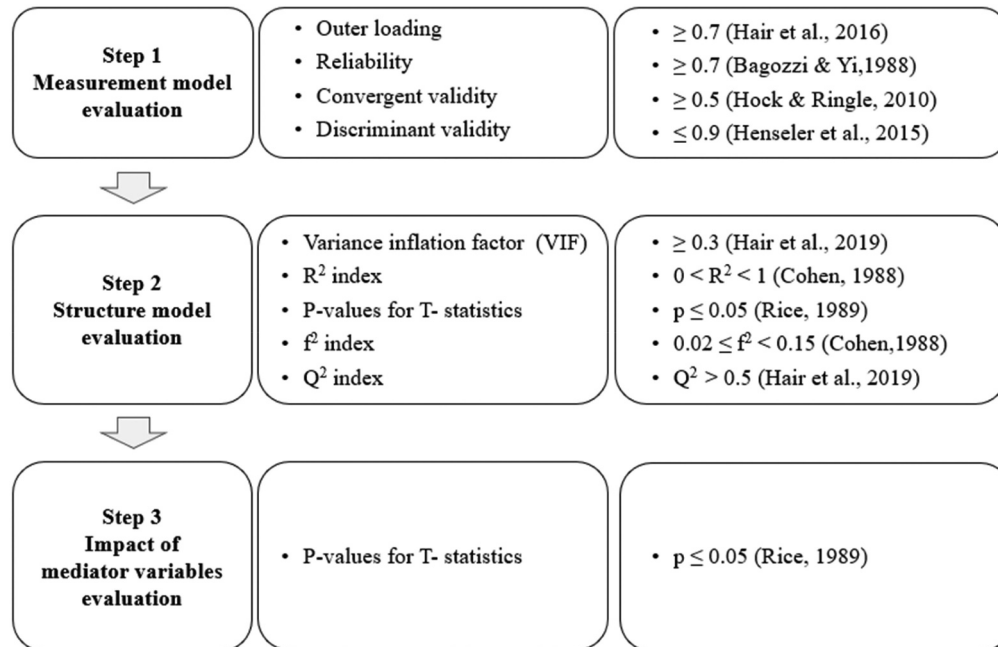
Step 1
Measurement model evaluation

• Outer loading
• Reliability
• Convergent validity
• Discriminant validity

• $\geq 0.7$ (Hair et al., 2016)
• $\geq 0.7$ (Bagozzi & Yi,1988)
• $\geq 0.5$ (Hock & Ringle, 2010)
• $\leq 0.9$ (Henseler et al., 2015)

Step 2
Structure model evaluation

• Variance inflation factor (VIF)
• $R^2$ index
• P-values for T- statistics
• $f^2$ index
• $Q^2$ index

• $\geq 0.3$ (Hair et al., 2019)
• $0 < R^2 < 1$ (Cohen, 1988)
• $p \leq 0.05$ (Rice, 1989)
• $0.02 \leq f^2 < 0.15$ (Cohen,1988)
• $Q^2 > 0.5$ (Hair et al., 2019)

Step 3
Impact of mediator variables evaluation

• P-values for T- statistics

• $p \leq 0.05$ (Rice, 1989)